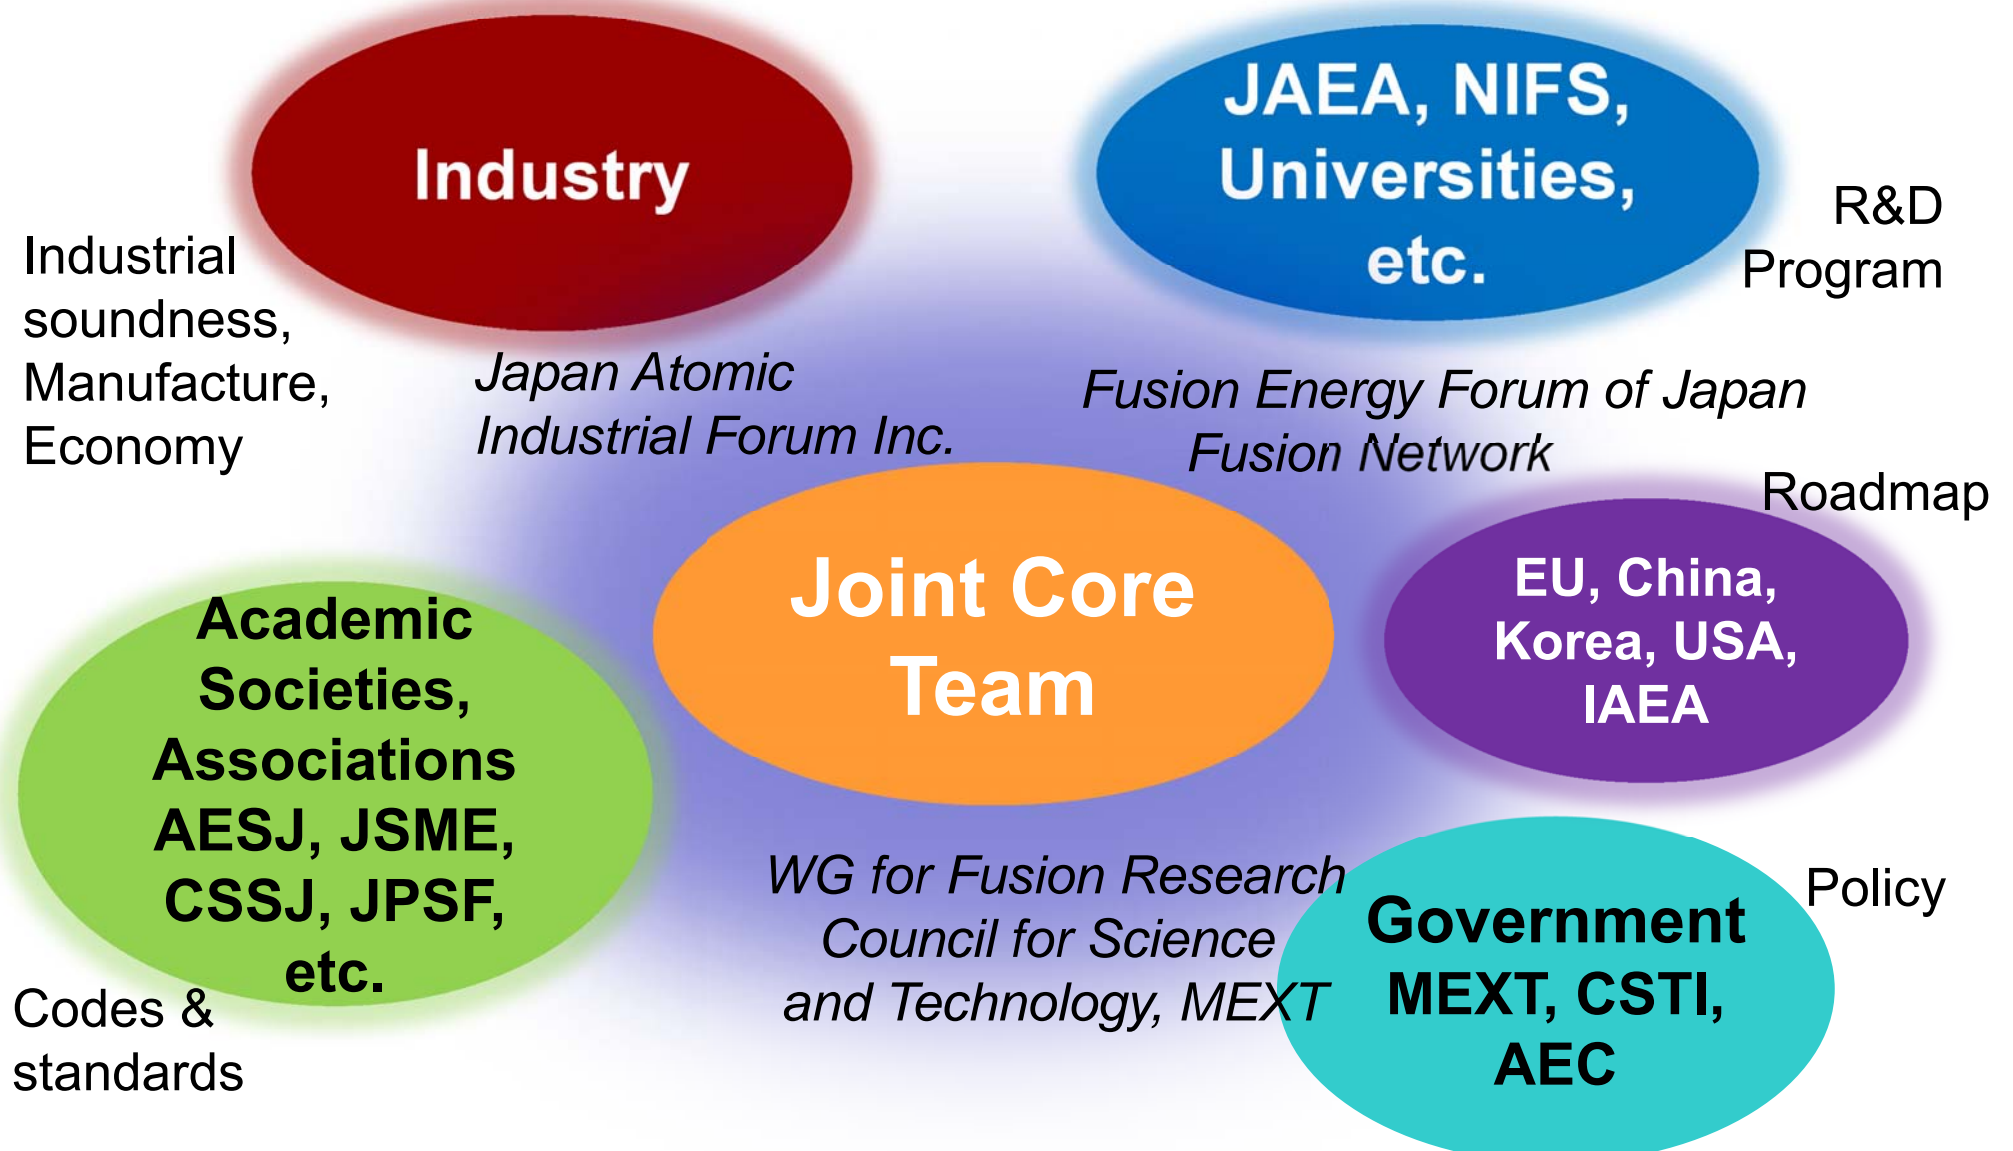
Industry

JAEA, NIFS, Universities, etc.

R&D Program

Industrial soundness, Manufacture, Economy

Japan Atomic Industrial Forum Inc.

Fusion Energy Forum of Japan
Fusion Network

Roadmap

Joint Core Team

EU, China, Korea, USA, IAEA

Academic Societies, Associations AESJ, JSME, CSSJ, JPSF, etc.

WG for Fusion Research
Council for Science and Technology, MEXT

Government MEXT, CSTI, AEC

Policy

Codes & standards